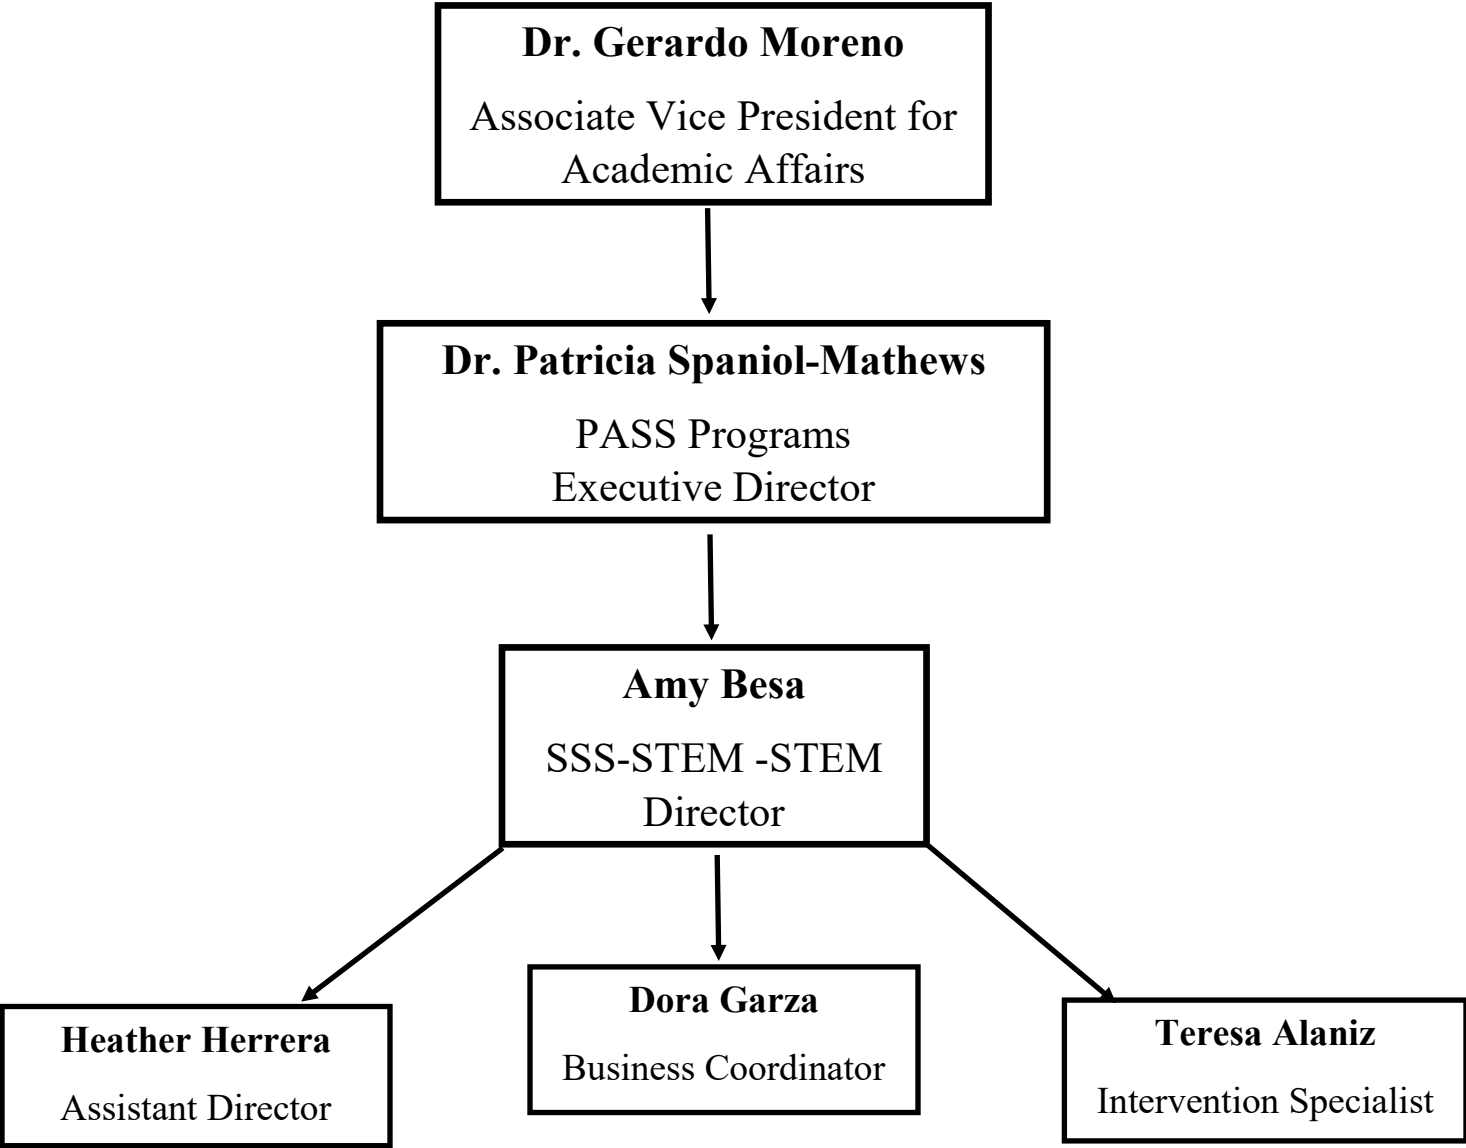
Dr. Gerardo Moreno

Associate Vice President for Academic Affairs

Dr. Patricia Spaniol-Mathews

PASS Programs Executive Director

Amy Besa

SSS-STEM -STEM Director

Heather Herrera

Assistant Director

Dora Garza

Business Coordinator

Teresa Alaniz

Intervention Specialist